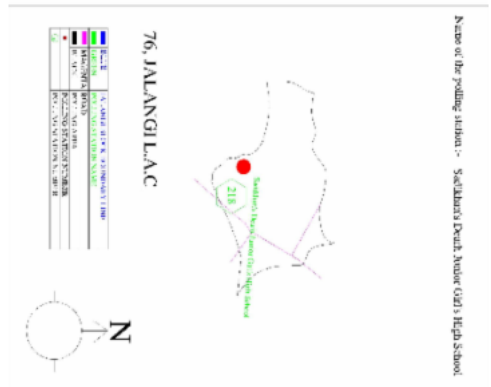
Name of the polling station :- Sadikhan's Deuli Junior Girl's High School.

76, JALANGI L.A.C

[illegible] A.C./BLOCK BOUNDARY LINE
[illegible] ROAD
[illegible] RAILWAY
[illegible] RIVER/CANAL
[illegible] POLLING STATION
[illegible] POLLING STATION BUILDING

218

Sadikhan's Deuli Junior Girl's High School

N